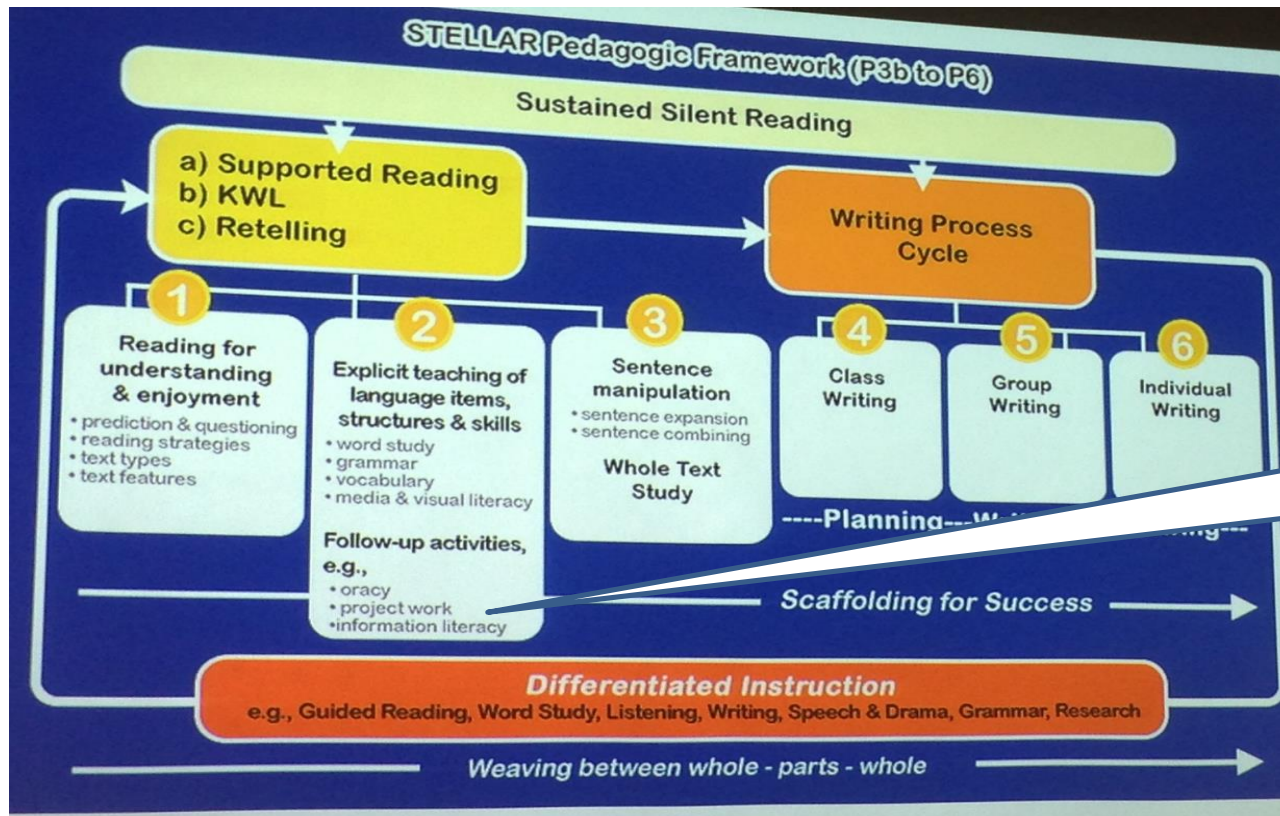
STELLAR Pedagogic Framework (P3b to P6)

Sustained Silent Reading

a) Supported Reading
b) KWL
c) Retelling

Writing Process Cycle

1

Reading for understanding & enjoyment
• prediction & questioning
• reading strategies
• text types
• text features

2

Explicit teaching of language items, structures & skills
• word study
• grammar
• vocabulary
• media & visual literacy

Follow-up activities, e.g.,
• oracy
• project work
•information literacy

3

Sentence manipulation
• sentence expansion
• sentence combining

Whole Text Study

4

Class Writing

5

Group Writing

6

Individual Writing

----Planning---W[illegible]

Scaffolding for Success

Differentiated Instruction
e.g., Guided Reading, Word Study, Listening, Writing, Speech & Drama, Grammar, Research

Weaving between whole - parts - whole